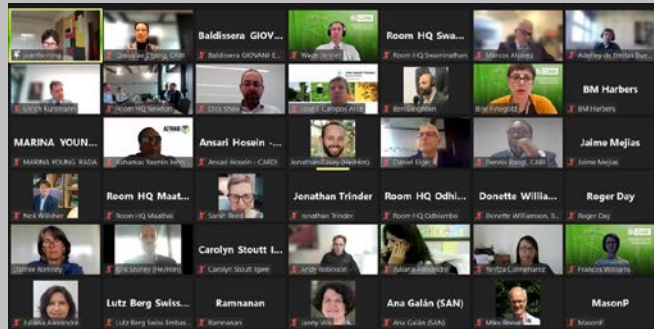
Ivan Rwomushana
Qiaoqiao Zhang, CABI
Baldissera GIOV...
Baldissera GIOVANNI-E...
Wade Jenner
Room HQ Swa...
Room HQ Swaminathan
Marcos Alvarez
Adeney de Freitas Bue...
Ulrich Kuhlmann
Room HQ Newton
Dick Shaw
José F. Campos Arce
Ben Brighton
Bae Finegold
BM Harbers
BM Harbers
MARINA YOUN...
MARINA YOUNG RADA
Sahamat Yasmin John...
Ansari Hosein -...
Ansari Hosein - CARDI
Jonathan Casey (HeliHm)
Daniel Elger
Dennis Rangi, CABI
Jaime Mejias
Jaime Mejias
Nick Welcher
Room HQ Maat...
Room HQ Maathai
Sarah Reed
Jonathan Trinder
Jonathan Trinder
Room HQ Odhi...
Room HQ Odhiambo
Donette Willia...
Donette Williamson, S...
Roger Day
Roger Day
Jannie Romney
Kirk Shirley (HeliHm)
Carolyn Stoutt I...
Carolyn Stoutt Igwe
Andy Robinson
Juliana Alexandre
Yelitza Colmenarez
Frances Williams
Lutz Berg Swiss...
Lutz Berg Swiss Embas...
Ramnanan
Ramnanan
Ana Galán (SAN)
Ana Galán (SAN)
Mike Revue
MasonP
MasonP